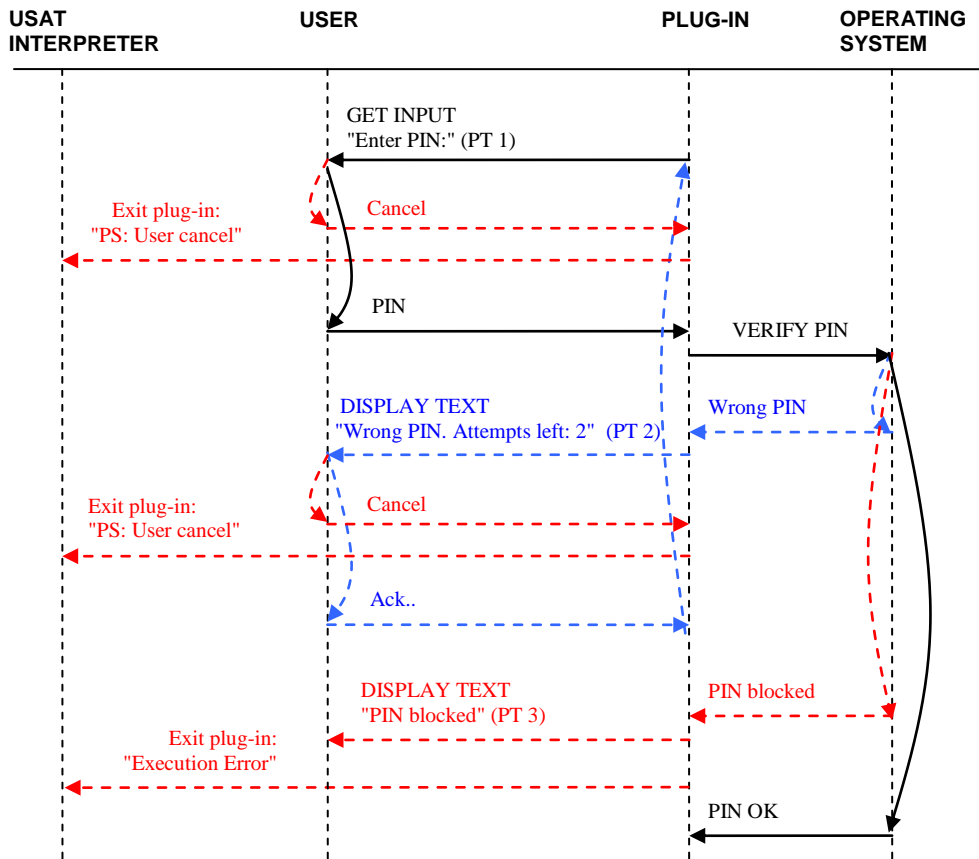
USAT INTERPRETER

USER

PLUG-IN

OPERATING SYSTEM

GET INPUT
"Enter PIN:" (PT 1)

Exit plug-in:
"PS: User cancel"

Cancel

PIN

VERIFY PIN

DISPLAY TEXT
"Wrong PIN. Attempts left: 2" (PT 2)

Wrong PIN

Exit plug-in:
"PS: User cancel"

Cancel

Ack..

DISPLAY TEXT
"PIN blocked" (PT 3)

PIN blocked

Exit plug-in:
"Execution Error"

PIN OK